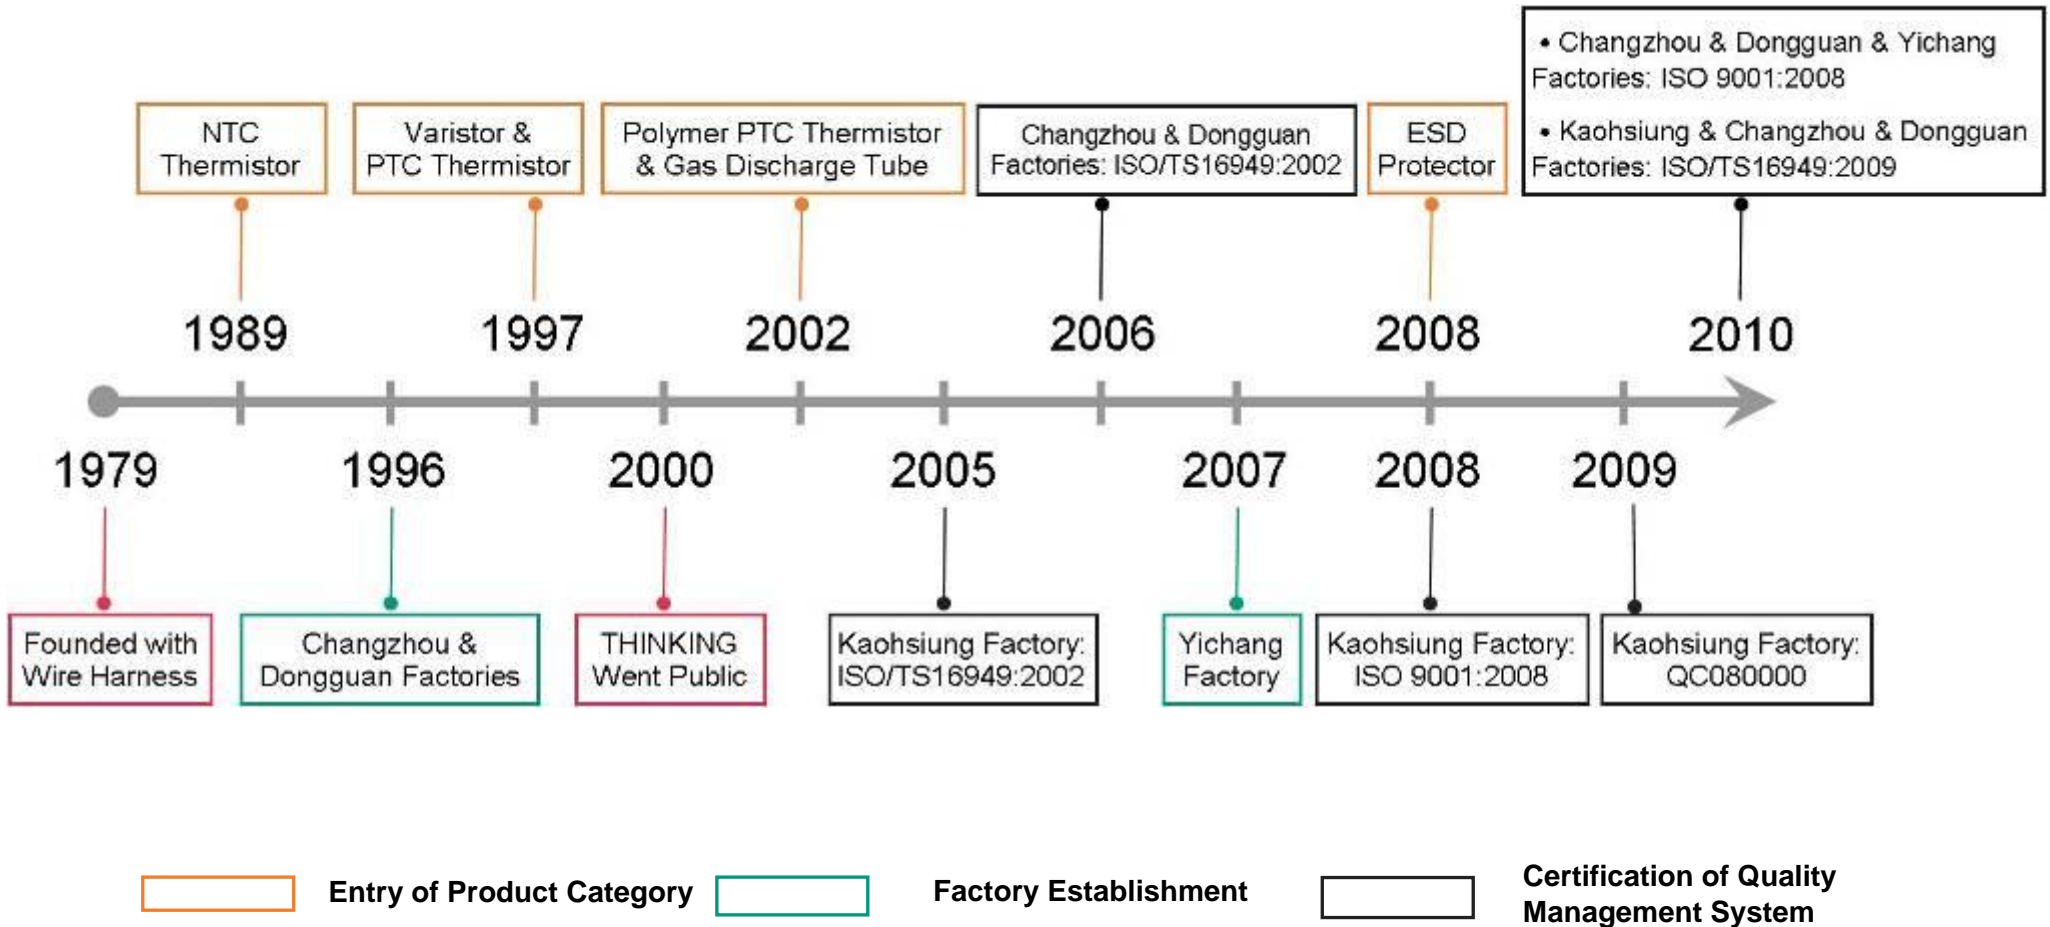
NTC Thermistor

Varistor & PTC Thermistor

Polymer PTC Thermistor & Gas Discharge Tube

Changzhou & Dongguan Factories: ISO/TS16949:2002

ESD Protector

• Changzhou & Dongguan & Yichang Factories: ISO 9001:2008

• Kaohsiung & Changzhou & Dongguan Factories: ISO/TS16949:2009

1989

1997

2002

2006

2008

2010

1979

1996

2000

2005

2007

2008

2009

Founded with Wire Harness

Changzhou & Dongguan Factories

THINKING Went Public

Kaohsiung Factory: ISO/TS16949:2002

Yichang Factory

Kaohsiung Factory: ISO 9001:2008

Kaohsiung Factory: QC080000

Entry of Product Category

Factory Establishment

Certification of Quality Management System